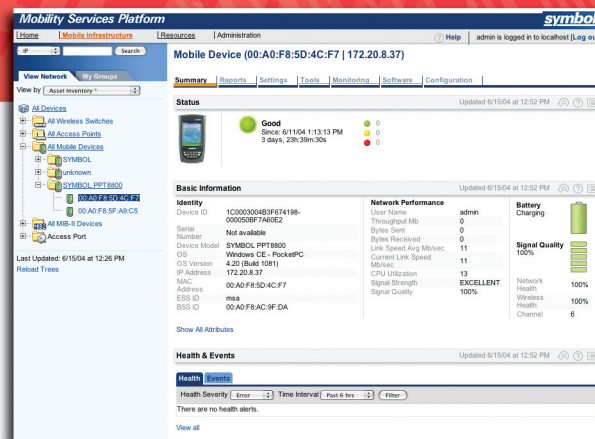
Mobility Services Platform

symbol

Home | Mobile Infrastructure | Resources | Administration

Help | admin is logged in to localhost [Log out

IP | Search

View Network | My Groups

View by Asset Inventory

All Devices
All Wireless Switches
All Access Points
All Mobile Devices
SYMBOL
unknown
SYMBOL PPT8800
00:A0:F8:5D:4C:F7
00:A0:F8:5F:A9:C5
All MIB-II Devices
Access Port

Last Updated: 6/15/04 at 12:26 PM
Reload Trees

Mobile Device (00:A0:F8:5D:4C:F7 | 172.20.8.37)

Summary | Reports | Settings | Tools | Monitoring | Software | Configuration

Status

Updated 6/15/04 at 12:52 PM

Good
Since: 6/11/04 1:13:13 PM
3 days, 23h:39m:30s

0
0
0

Basic Information

Updated 6/15/04 at 12:52 PM

Identity

| | |
|---|---|
| Device ID | 1C0003004B3F674198-000050BF7A60E2 |
| Serial Number | Not available |
| Device Model | SYMBOL PPT8800 |
| OS | Windows CE - PocketPC |
| OS Version | 4.20 (Build 1081) |
| IP Address | 172.20.8.37 |
| MAC Address | 00:A0:F8:5D:4C:F7 |
| ESS ID | msa |
| BSS ID | 00:A0:F8:AC:9F:DA |

Network Performance

| | |
|---|---|
| User Name | admin |
| Throughput Mb | 0 |
| Bytes Sent | 0 |
| Bytes Received | 0 |
| Link Speed Avg Mb/sec | 11 |
| Current Link Speed Mb/sec | 11 |
| CPU Utilization | 13 |
| Signal Strength | EXCELLENT |
| Signal Quality | 100% |

Battery
Charging

Signal Quality
100%

| | |
|---|---|
| Network Health | 100% |
| Wireless Health | 100% |
| Channel | 6 |

Show All Attributes

Health & Events

Updated 6/15/04 at 12:52 PM

Health | Events

Health Severity Error | Time Interval Past 6 hrs | Filter

There are no health alerts.

View all